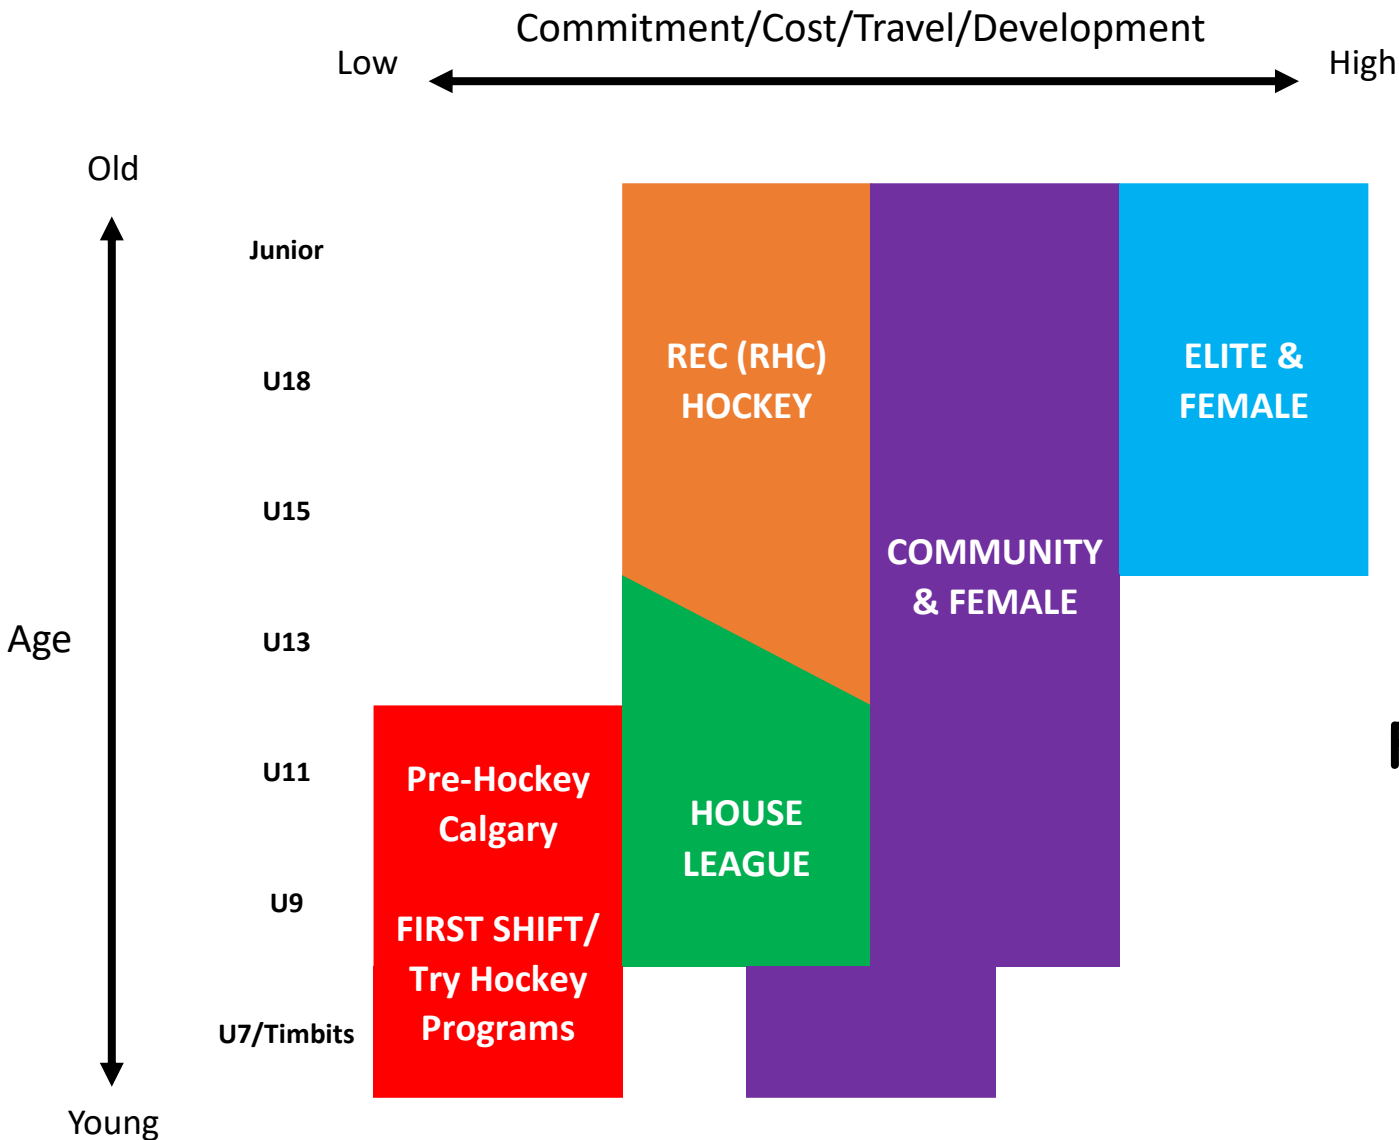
Commitment/Cost/Travel/Development

Low

High

Old

Age

Young

Junior

U18

U15

U13

U11

U9

U7/Timbits

REC (RHC) HOCKEY

COMMUNITY & FEMALE

ELITE & FEMALE

Pre-Hockey Calgary

FIRST SHIFT/ Try Hockey Programs

HOUSE LEAGUE